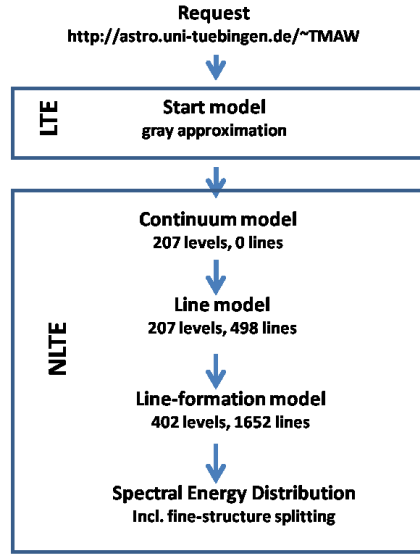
Request
http://astro.uni-tuebingen.de/~TMAW

LTE

Start model
gray approximation

NLTE

Continuum model
207 levels, 0 lines

Line model
207 levels, 498 lines

Line-formation model
402 levels, 1652 lines

Spectral Energy Distribution
Incl. fine-structure splitting